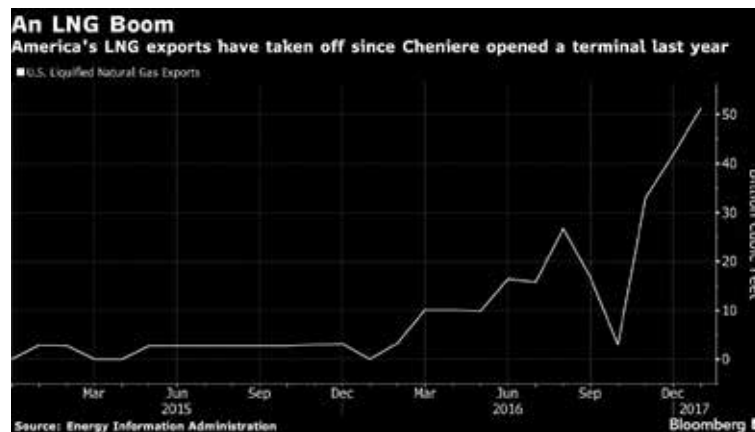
An LNG Boom
America's LNG exports have taken off since Cheniere opened a terminal last year

U.S. Liquified Natural Gas Exports

50
40
30
20
10
0

Billion cubic feet

Mar
Jun
2015
Sep
Dec
Mar
Jun
2016
Sep
Dec
2017

Source: Energy Information Administration
Bloomberg